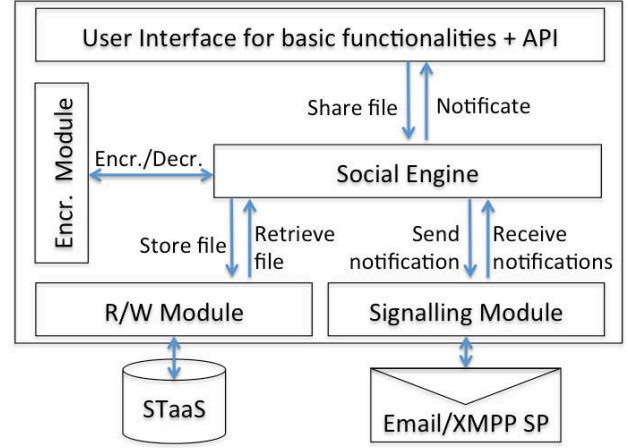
User Interface for basic functionalities + API

Share file

Notificate

Encr. Module

Encr./Decr.

Social Engine

Store file

Retrieve file

Send notification

Receive notifications

R/W Module

Signalling Module

STaaS

Email/XMPP SP